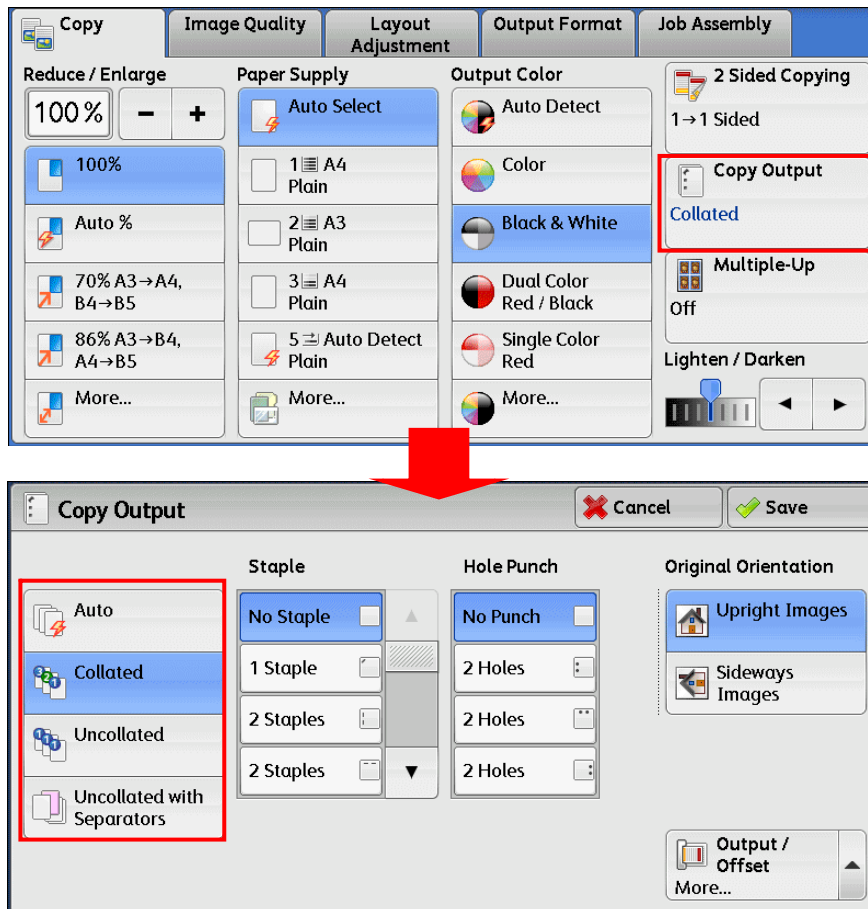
Copy | Image Quality | Layout Adjustment | Output Format | Job Assembly

Reduce / Enlarge
100%
−
+
100%
Auto %
70% A3→A4, B4→B5
86% A3→B4, A4→B5
More...

Paper Supply
Auto Select
1 A4 Plain
2 A3 Plain
3 A4 Plain
5 Auto Detect Plain
More...

Output Color
Auto Detect
Color
Black & White
Dual Color Red / Black
Single Color Red
More...

2 Sided Copying
1→1 Sided
Copy Output
Collated
Multiple-Up
Off
Lighten / Darken

Copy Output
Cancel
Save

Auto
Collated
Uncollated
Uncollated with Separators

Staple
No Staple
1 Staple
2 Staples
2 Staples

Hole Punch
No Punch
2 Holes
2 Holes
2 Holes

Original Orientation
Upright Images
Sideways Images

Output / Offset
More...